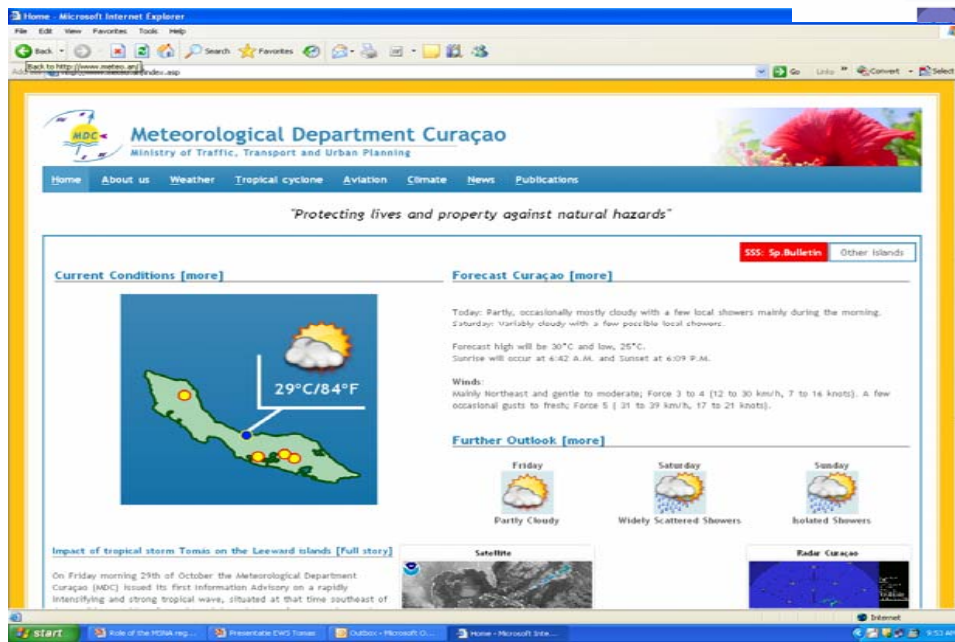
Home - Microsoft Internet Explorer

File Edit View Favorites Tools Help

Back Search Favorites

Back to http://www.meteo.an/

Address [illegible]index.asp

Go Links Convert Select

MDC

Meteorological Department Curaçao

Ministry of Traffic, Transport and Urban Planning

Home About us Weather Tropical cyclone Aviation Climate News Publications

"Protecting lives and property against natural hazards"

SSS: Sp.Bulletin Other Islands

Current Conditions [more]

29°C/84°F

Forecast Curaçao [more]

Today: Partly, occasionally mostly cloudy with a few local showers mainly during the morning. Saturday: Variably cloudy with a few possible local showers.

Forecast high will be 30°C and low, 25°C.
Sunrise will occur at 6:42 A.M. and Sunset at 6:09 P.M.

Winds:
Mainly Northeast and gentle to moderate; Force 3 to 4 (12 to 30 km/h, 7 to 16 knots). A few occasional gusts to fresh; Force 5 ( 31 to 39 km/h, 17 to 21 knots).

Further Outlook [more]

Friday
Partly Cloudy

Saturday
Widely Scattered Showers

Sunday
Isolated Showers

Impact of tropical storm Tomás on the Leeward islands [Full story]

On Friday morning 29th of October the Meteorological Department Curaçao (MDC) issued its first information Advisory on a rapidly intensifying and strong tropical wave, situated at that time southeast of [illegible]

Satellite

Radar Curaçao

Internet

start Role of the MDNA reg... Presentatie EWS Tomas Outbox - Microsoft O... Home - Microsoft Inte...

9:53 AM